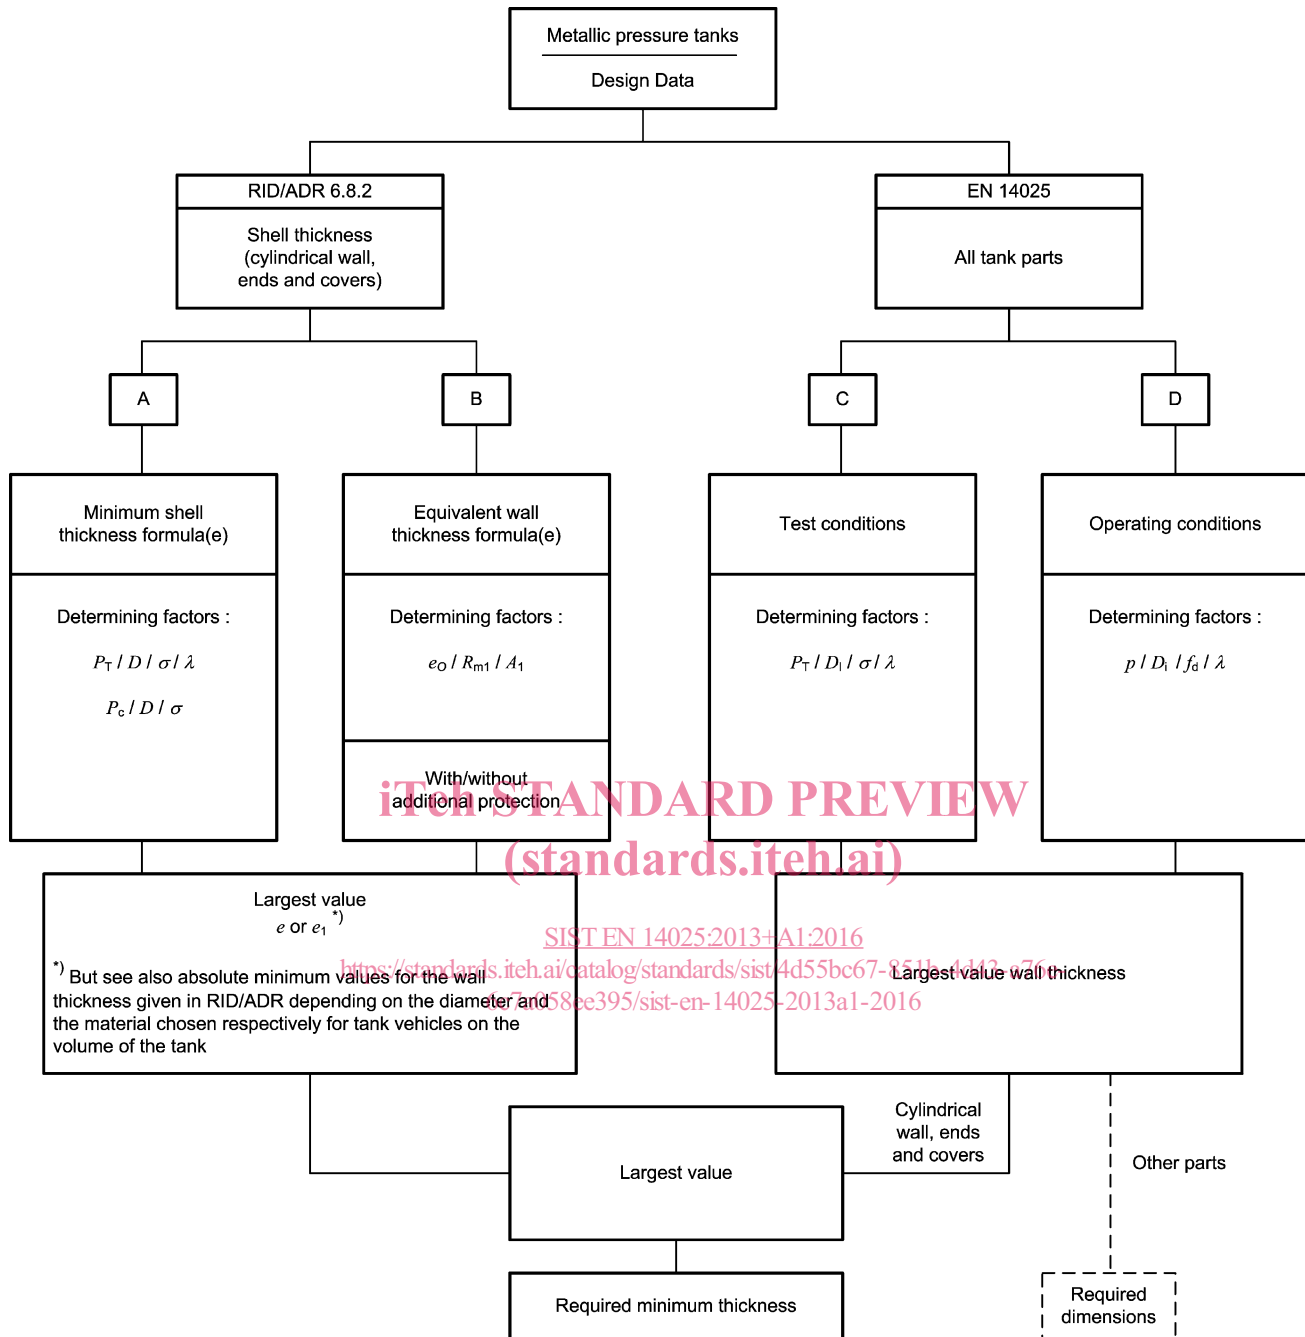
Metallic pressure tanks

Design Data

RID/ADR 6.8.2

Shell thickness (cylindrical wall, ends and covers)

EN 14025

All tank parts

A

B

C

D

Minimum shell thickness formula(e)

Determining factors :

$P_T$ / $D$ / $\sigma$ / $\lambda$

$P_c$ / $D$ / $\sigma$

Equivalent wall thickness formula(e)

Determining factors :

$e_O$ / $R_{m1}$ / $A_1$

With/without additional protection

Test conditions

Determining factors :

$P_T$ / $D_i$ / $\sigma$ / $\lambda$

Operating conditions

Determining factors :

$p$ / $D_i$ / $f_d$ / $\lambda$

iTeh STANDARD PREVIEW
(standards.iteh.ai)

Largest value
$e$ or $e_1$ *)

*) But see also absolute minimum values for the wall thickness given in RID/ADR depending on the diameter and the material chosen respectively for tank vehicles on the volume of the tank

SIST EN 14025:2013+A1:2016
https://standards.iteh.ai/catalog/standards/sist/4d55bc67-851b-4d42-a76e-6e7a058ee395/sist-en-14025-2013a1-2016

Largest value wall thickness

Cylindrical wall, ends and covers

Other parts

Largest value

Required minimum thickness

Required dimensions